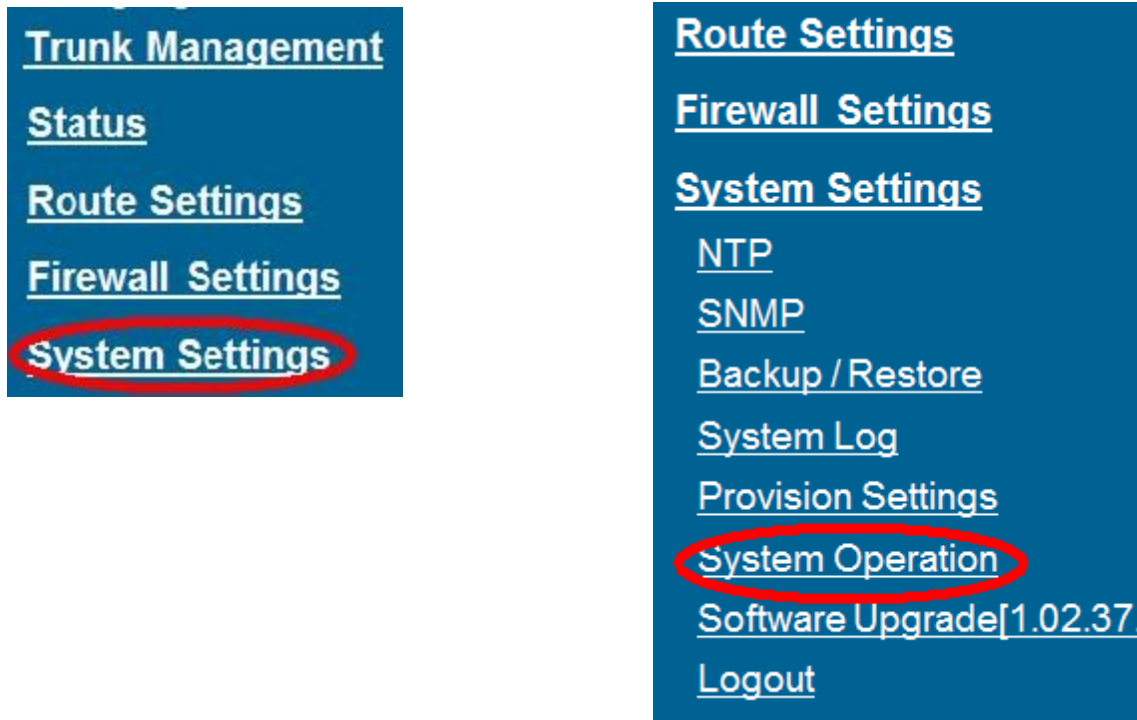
Trunk Management

Status

Route Settings

Firewall Settings

System Settings

Route Settings

Firewall Settings

System Settings

NTP

SNMP

Backup / Restore

System Log

Provision Settings

System Operation

Software Upgrade[1.02.37.

Logout